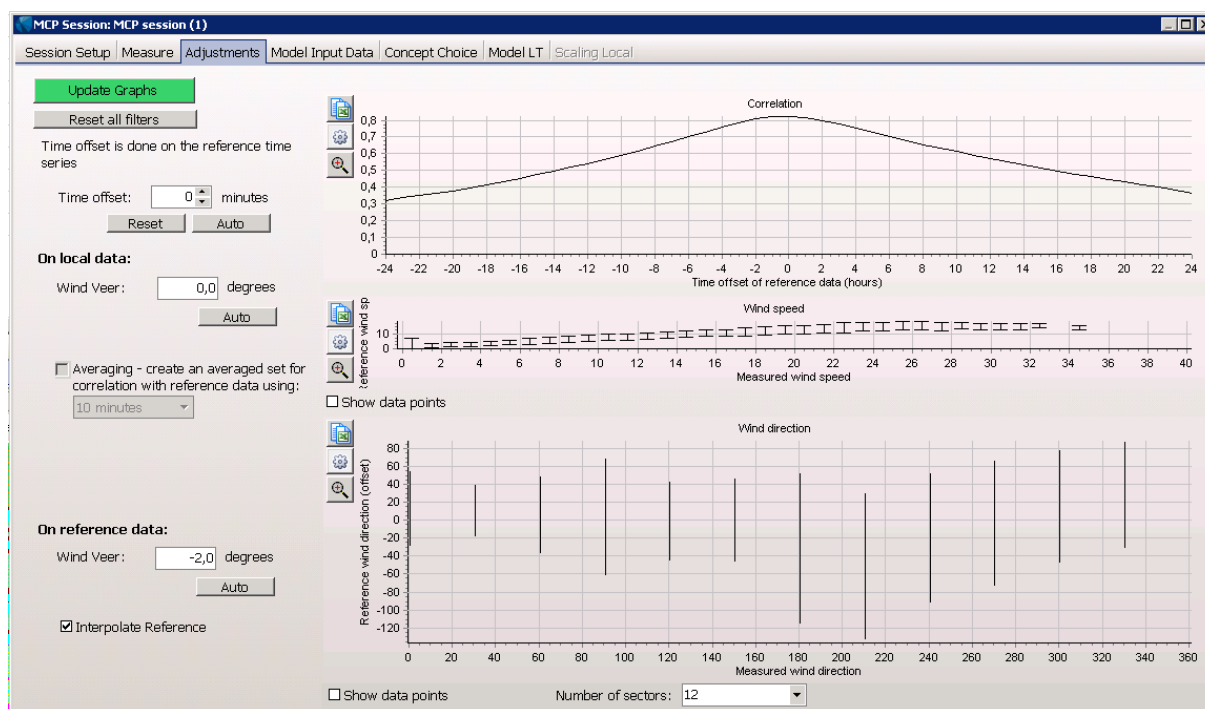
MCP Session: MCP session (1)

Session Setup | Measure | Adjustments | Model Input Data | Concept Choice | Model LT | Scaling Local

Update Graphs
Reset all filters
Time offset is done on the reference time series

Time offset: 0 minutes
Reset Auto

On local data:
Wind Veer: 0,0 degrees
Auto

Averaging - create an averaged set for correlation with reference data using:
10 minutes

On reference data:
Wind Veer: -2,0 degrees
Auto

Interpolate Reference

Correlation
0,8 0,7 0,6 0,5 0,4 0,3 0,2 0,1 0
-24 -22 -20 -18 -16 -14 -12 -10 -8 -6 -4 -2 0 2 4 6 8 10 12 14 16 18 20 22 24
Time offset of reference data (hours)

Wind speed
Reference wind sp
10
0
0 2 4 6 8 10 12 14 16 18 20 22 24 26 28 30 32 34 36 38 40
Measured wind speed

Show data points

Wind direction
Reference wind direction (offset)
80 60 40 20 0 -20 -40 -60 -80 -100 -120
0 20 40 60 80 100 120 140 160 180 200 220 240 260 280 300 320 340 360
Measured wind direction

Show data points
Number of sectors: 12